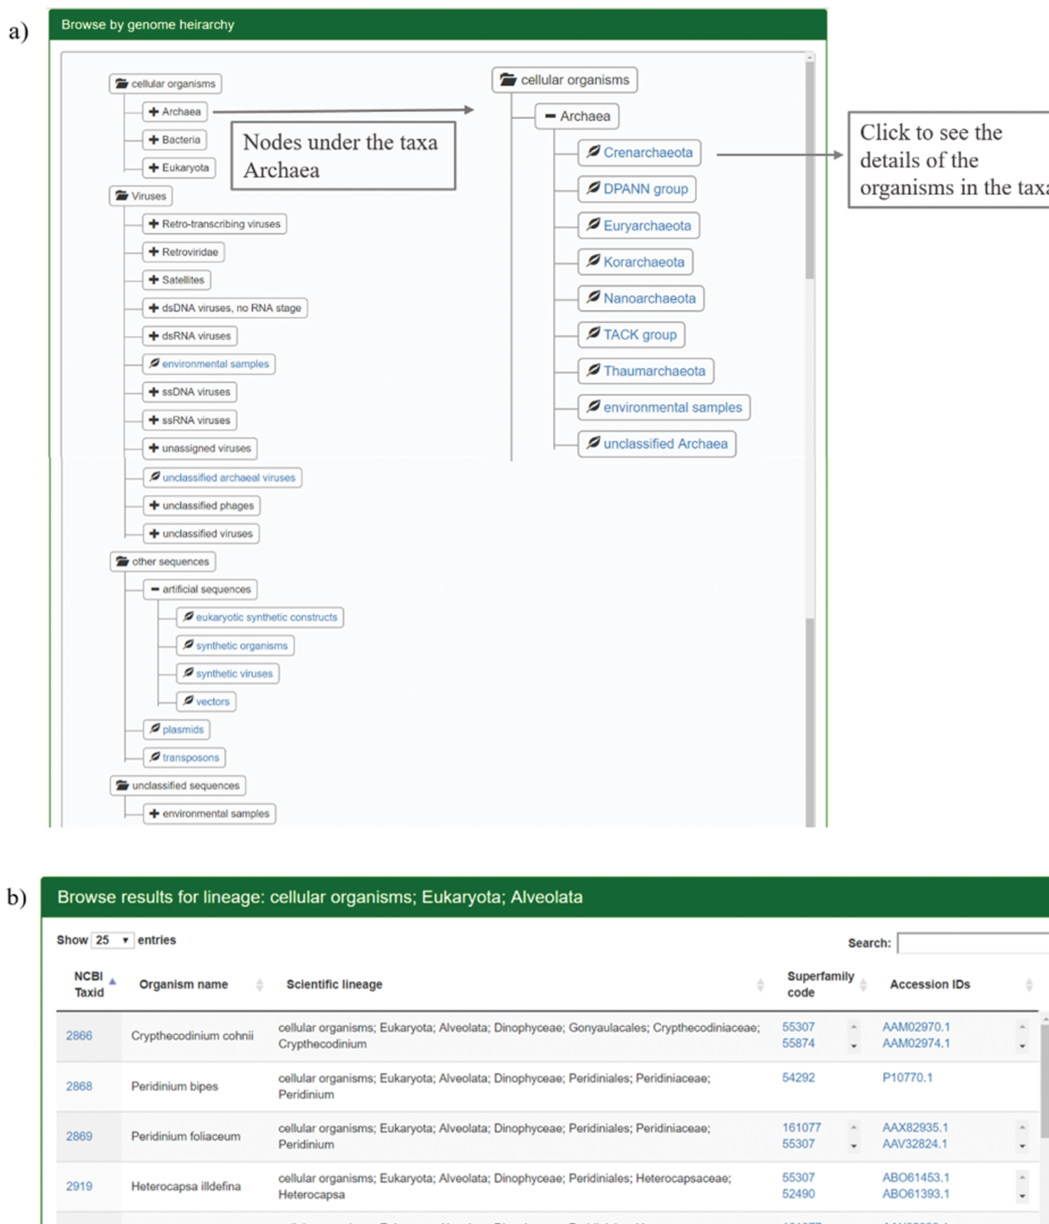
a)

Browse by genome heirarchy

cellular organisms
Archaea
Bacteria
Eukaryota
Viruses
Retro-transcribing viruses
Retroviridae
Satellites
dsDNA viruses, no RNA stage
dsRNA viruses
environmental samples
ssDNA viruses
ssRNA viruses
unassigned viruses
unclassified archaeal viruses
unclassified phages
unclassified viruses
other sequences
artificial sequences
eukaryotic synthetic constructs
synthetic organisms
synthetic viruses
vectors
plasmids
transposons
unclassified sequences
environmental samples

Nodes under the taxa Archaea

cellular organisms
Archaea
Crenarchaeota
DPANN group
Euryarchaeota
Korarchaeota
Nanoarchaeota
TACK group
Thaumarchaeota
environmental samples
unclassified Archaea

Click to see the details of the organisms in the tax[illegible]

b)

Browse results for lineage: cellular organisms; Eukaryota; Alveolata

Show 25 entries

Search:

| NCBI Taxid | Organism name | Scientific lineage | Superfamily code | Accession IDs |
|---|---|---|---|---|
| 2866 | Crypthecodinium cohnii | cellular organisms; Eukaryota; Alveolata; Dinophyceae; Gonyaulacales; Crypthecodiniaceae; Crypthecodinium | 55307 55874 | AAM02970.1 AAM02974.1 |
| 2868 | Peridinium bipes | cellular organisms; Eukaryota; Alveolata; Dinophyceae; Peridiniales; Peridiniaceae; Peridinium | 54292 | P10770.1 |
| 2869 | Peridinium foliaceum | cellular organisms; Eukaryota; Alveolata; Dinophyceae; Peridiniales; Peridiniaceae; Peridinium | 161077 55307 | AAX82935.1 AAV32824.1 |
| 2919 | Heterocapsa illdefina | cellular organisms; Eukaryota; Alveolata; Dinophyceae; Peridiniales; Heterocapsaceae; Heterocapsa | 55307 52490 | ABO61453.1 ABO61393.1 |